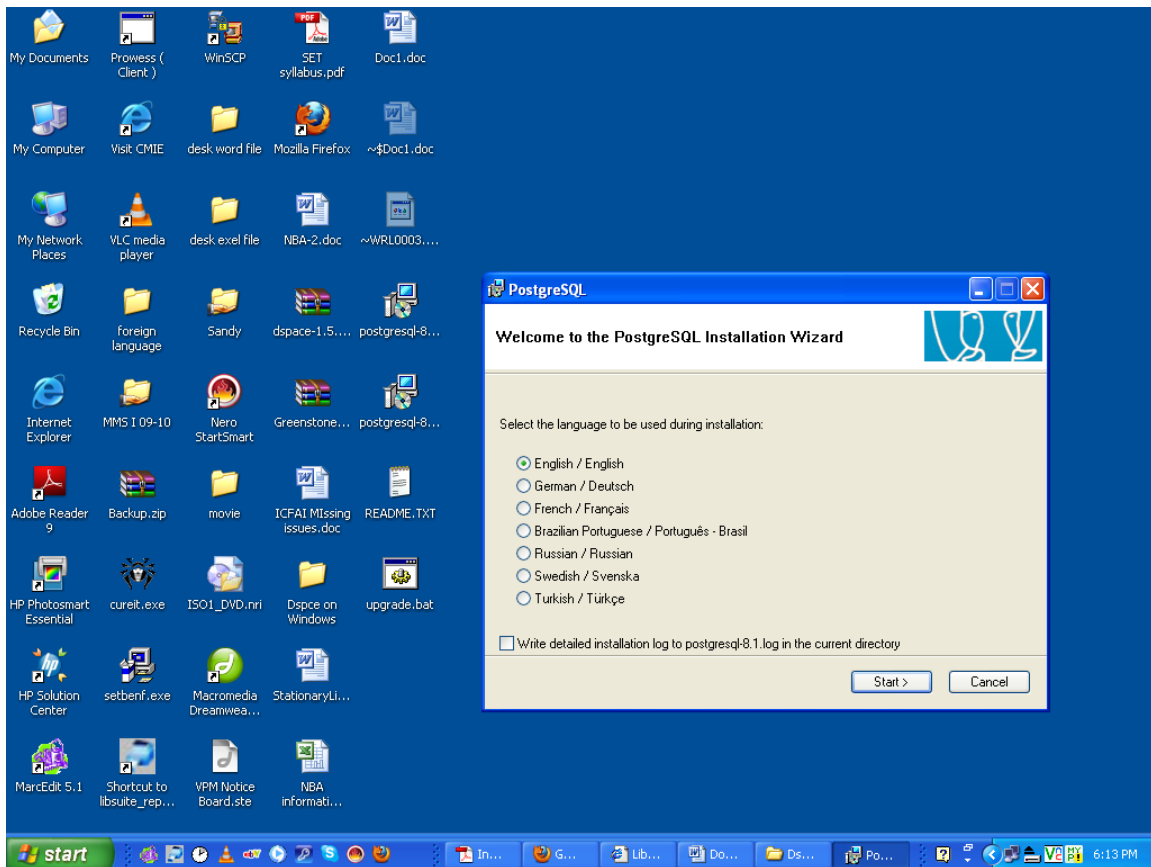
My Documents
Prowess ( Client )
WinSCP
SET syllabus.pdf
Doc1.doc

My Computer
Visit CMIE
desk word file
Mozilla Firefox
~$Doc1.doc

My Network Places
VLC media player
desk exel file
NBA-2.doc
~WRL0003....

Recycle Bin
foreign language
Sandy
dspace-1.5....
postgresql-8...

Internet Explorer
MMS I 09-10
Nero StartSmart
Greenstone...
postgresql-8...

Adobe Reader 9
Backup.zip
movie
ICFAI MIssing issues.doc
README.TXT

HP Photosmart Essential
cureit.exe
ISO1_DVD.nri
Dspce on Windows
upgrade.bat

HP Solution Center
setbenf.exe
Macromedia Dreamwea...
StationaryLi...

MarcEdit 5.1
Shortcut to libsuite_rep...
VPM Notice Board.ste
NBA informati...

PostgreSQL

Welcome to the PostgreSQL Installation Wizard

Select the language to be used during installation:

English / English
German / Deutsch
French / Français
Brazilian Portuguese / Português - Brasil
Russian / Russian
Swedish / Svenska
Turkish / Türkçe

Write detailed installation log to postgresql-8.1.log in the current directory

Start >
Cancel

start
In...
G...
Lib...
Do...
Ds...
Po...
6:13 PM